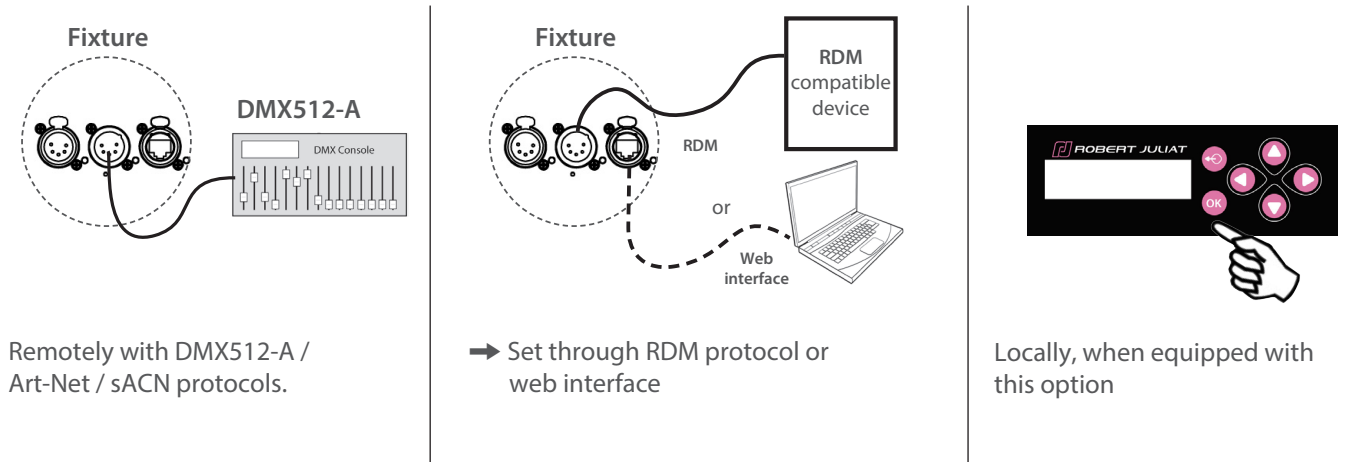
Fixture

DMX512-A

DMX Console

Remotely with DMX512-A / Art-Net / sACN protocols.

Fixture

RDM compatible device

RDM

or

Web interface

➡ Set through RDM protocol or web interface

ROBERT JULIAT

OK

Locally, when equipped with this option